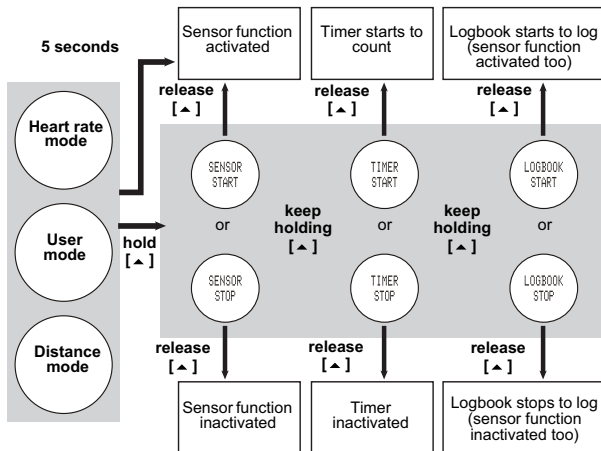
5 seconds

Sensor function activated

Timer starts to count

Logbook starts to log (sensor function activated too)

release [▲]

release [▲]

release [▲]

Heart rate mode

User mode

Distance mode

hold [▲]

SENSOR START

or

SENSOR STOP

keep holding [▲]

TIMER START

or

TIMER STOP

keep holding [▲]

LOGBOOK START

or

LOGBOOK STOP

release [▲]

release [▲]

release [▲]

Sensor function inactivated

Timer inactivated

Logbook stops to log (sensor function inactivated too)